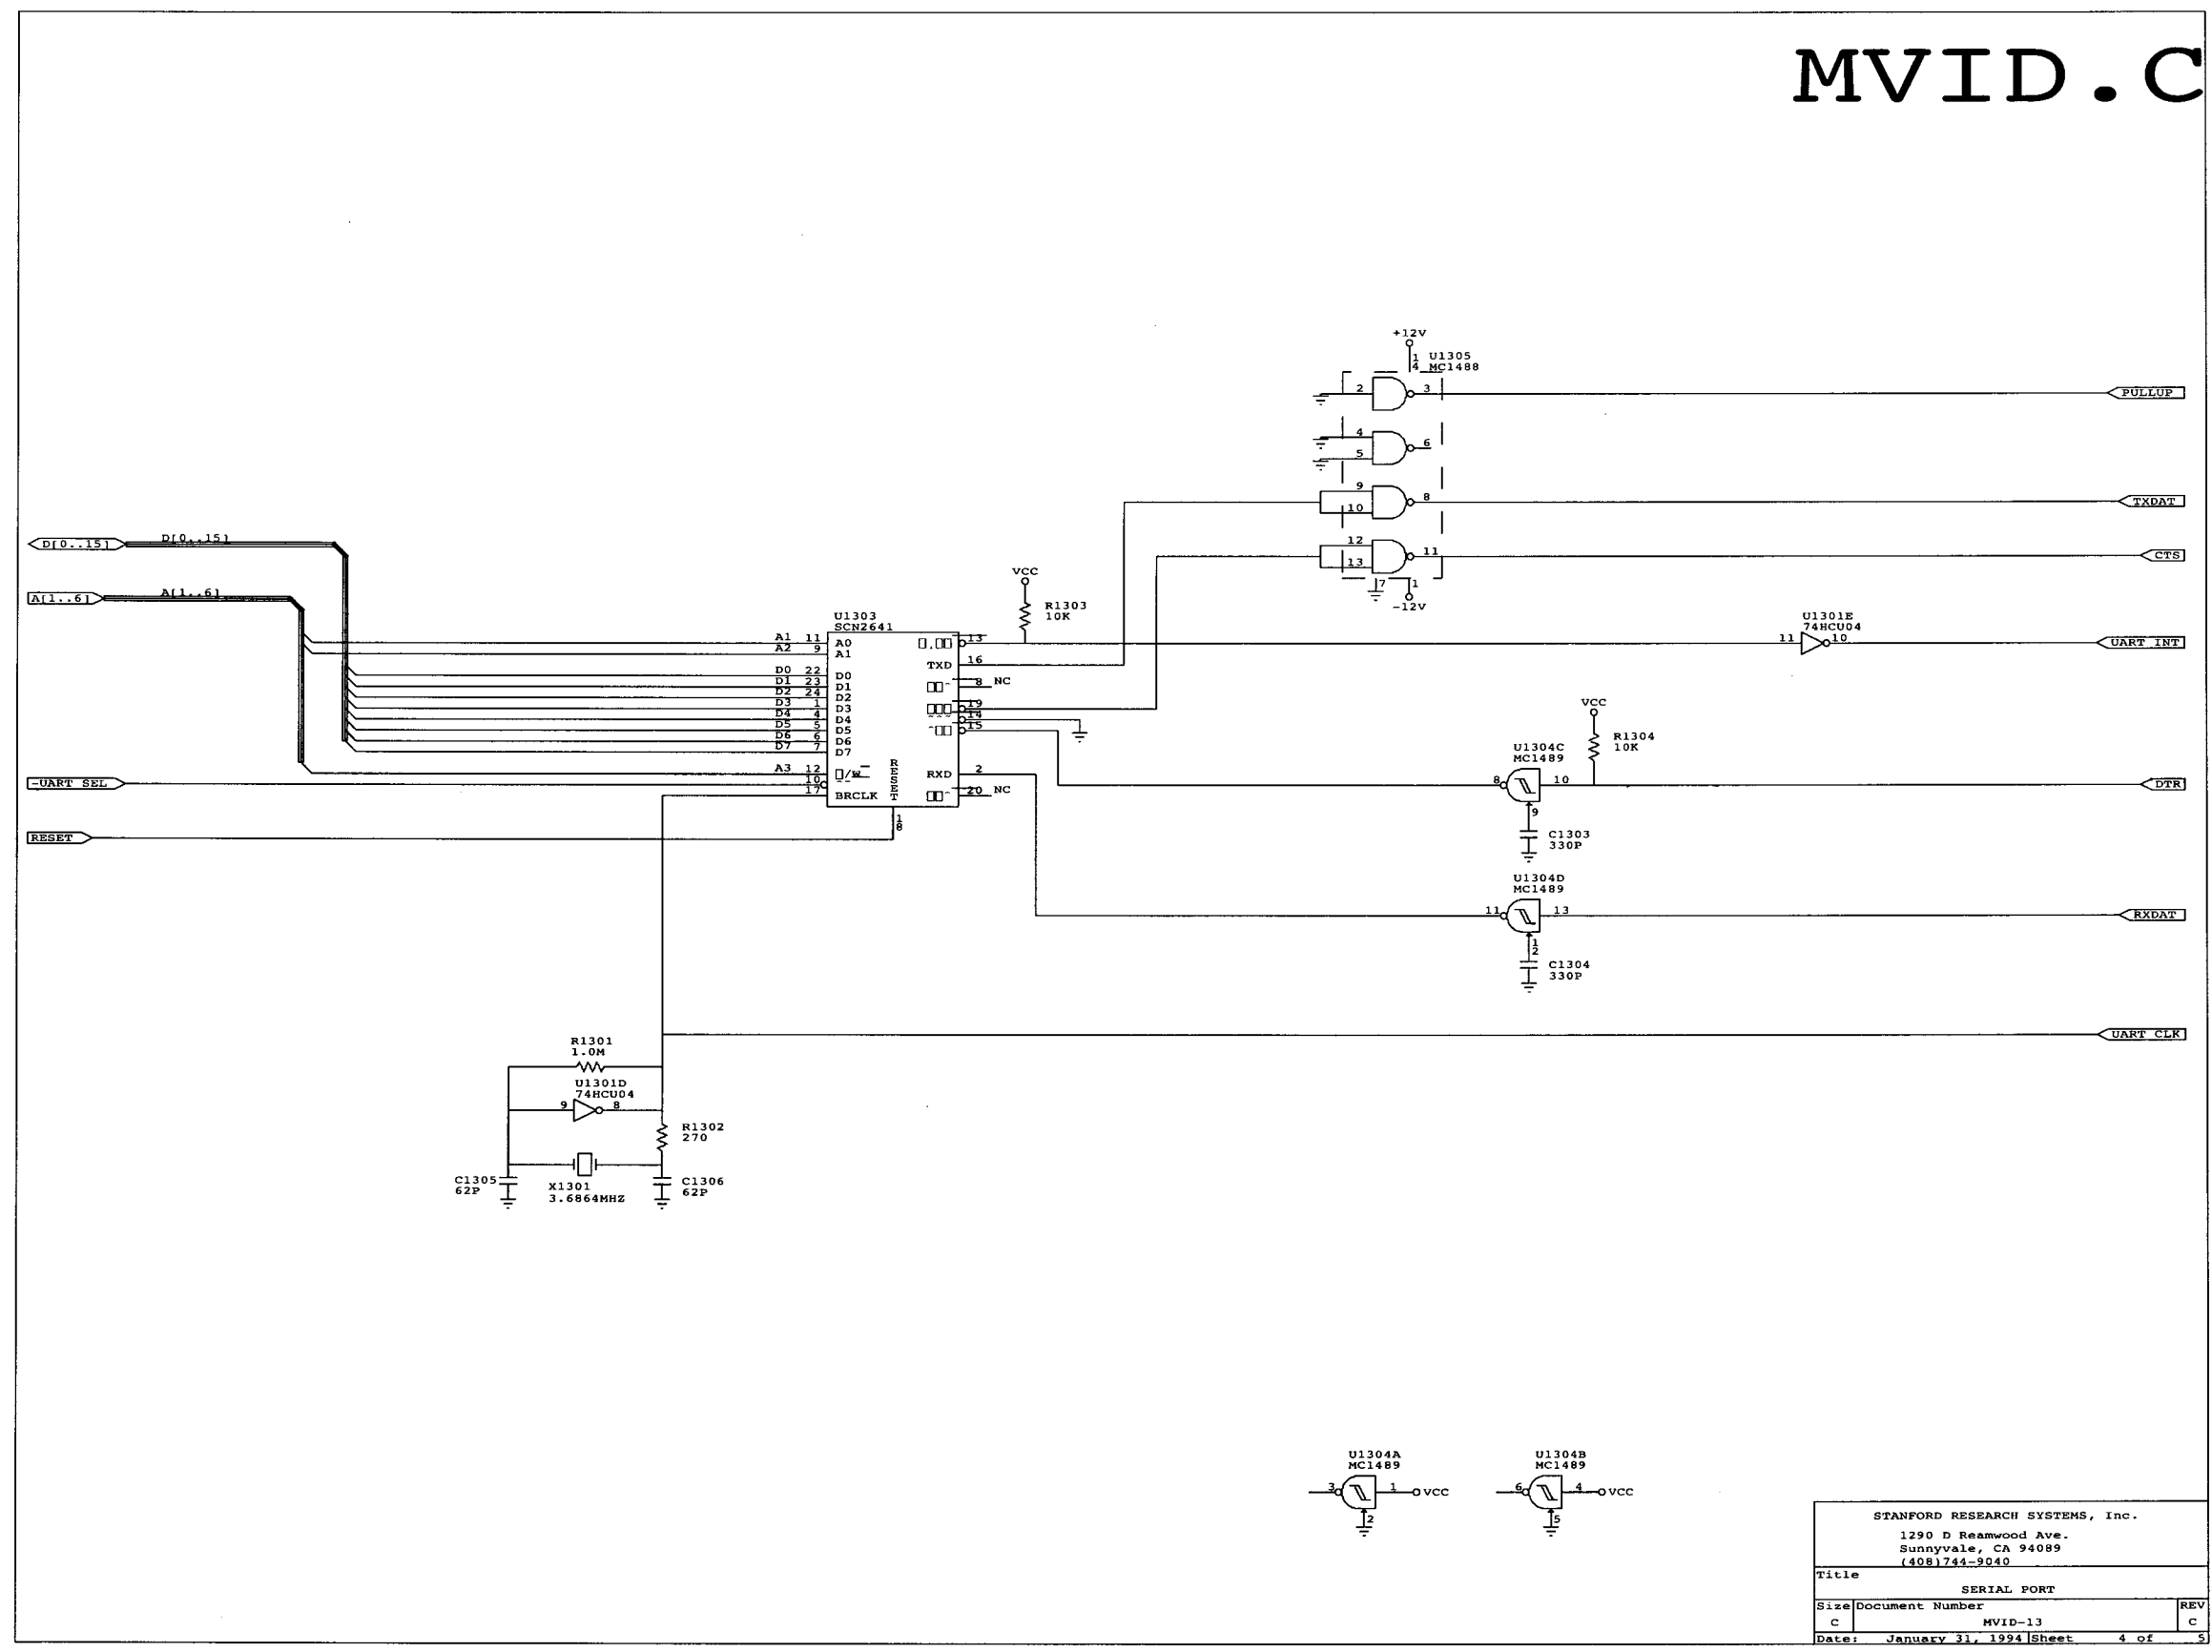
MVID.C

+12V
1
4
U1305
MC1488
2
3
PULLUP
4
6
5
9
8
10
TXDAT
12
11
13
CTS
7
1
-12V

D[0..15]
D[0..15]
A[1..6]
A[1..6]

VCC
R1303
10K

U1303
SCN2641

A1 11 A0
A2 9 A1
D0 22 D0
D1 23 D1
D2 24 D2
D3 1 D3
D4 4 D4
D5 5 D5
D6 6 D6
D7 7 D7
A3 12
10
17 BRCLK
RESET
18

13
TXD 16
8 NC
19
14
15
RXD 2
20 NC

U1301E
74HCU04
11
10
UART INT

VCC
R1304
10K
U1304C
MC1489
8
10
9
DTR
C1303
330P

~UART SEL
RESET

U1304D
MC1489
11
13
12
RXDAT
C1304
330P

UART CLK

R1301
1.0M
U1301D
74HCU04
9
8
R1302
270
C1305
62P
X1301
3.6864MHZ
C1306
62P

U1304A
MC1489
3
1
VCC
2

U1304B
MC1489
6
4
VCC
5

STANFORD RESEARCH SYSTEMS, Inc.
1290 D Reamwood Ave.
Sunnyvale, CA 94089
(408)744-9040

| Title | | |
|---|---|---|
| | SERIAL PORT | |
| Size | Document Number | REV |
| C | MVID-13 | C |
| Date: | January 31, 1994 | Sheet 4 of 5 |